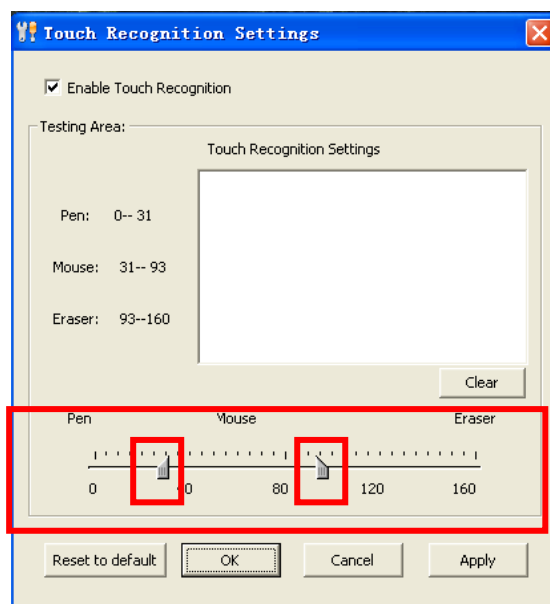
Touch Recognition Settings

Enable Touch Recognition

Testing Area:

Touch Recognition Settings

Pen: 0-- 31

Mouse: 31-- 93

Eraser: 93--160

Clear

Pen

Mouse

Eraser

0

40

80

120

160

Reset to default

OK

Cancel

Apply